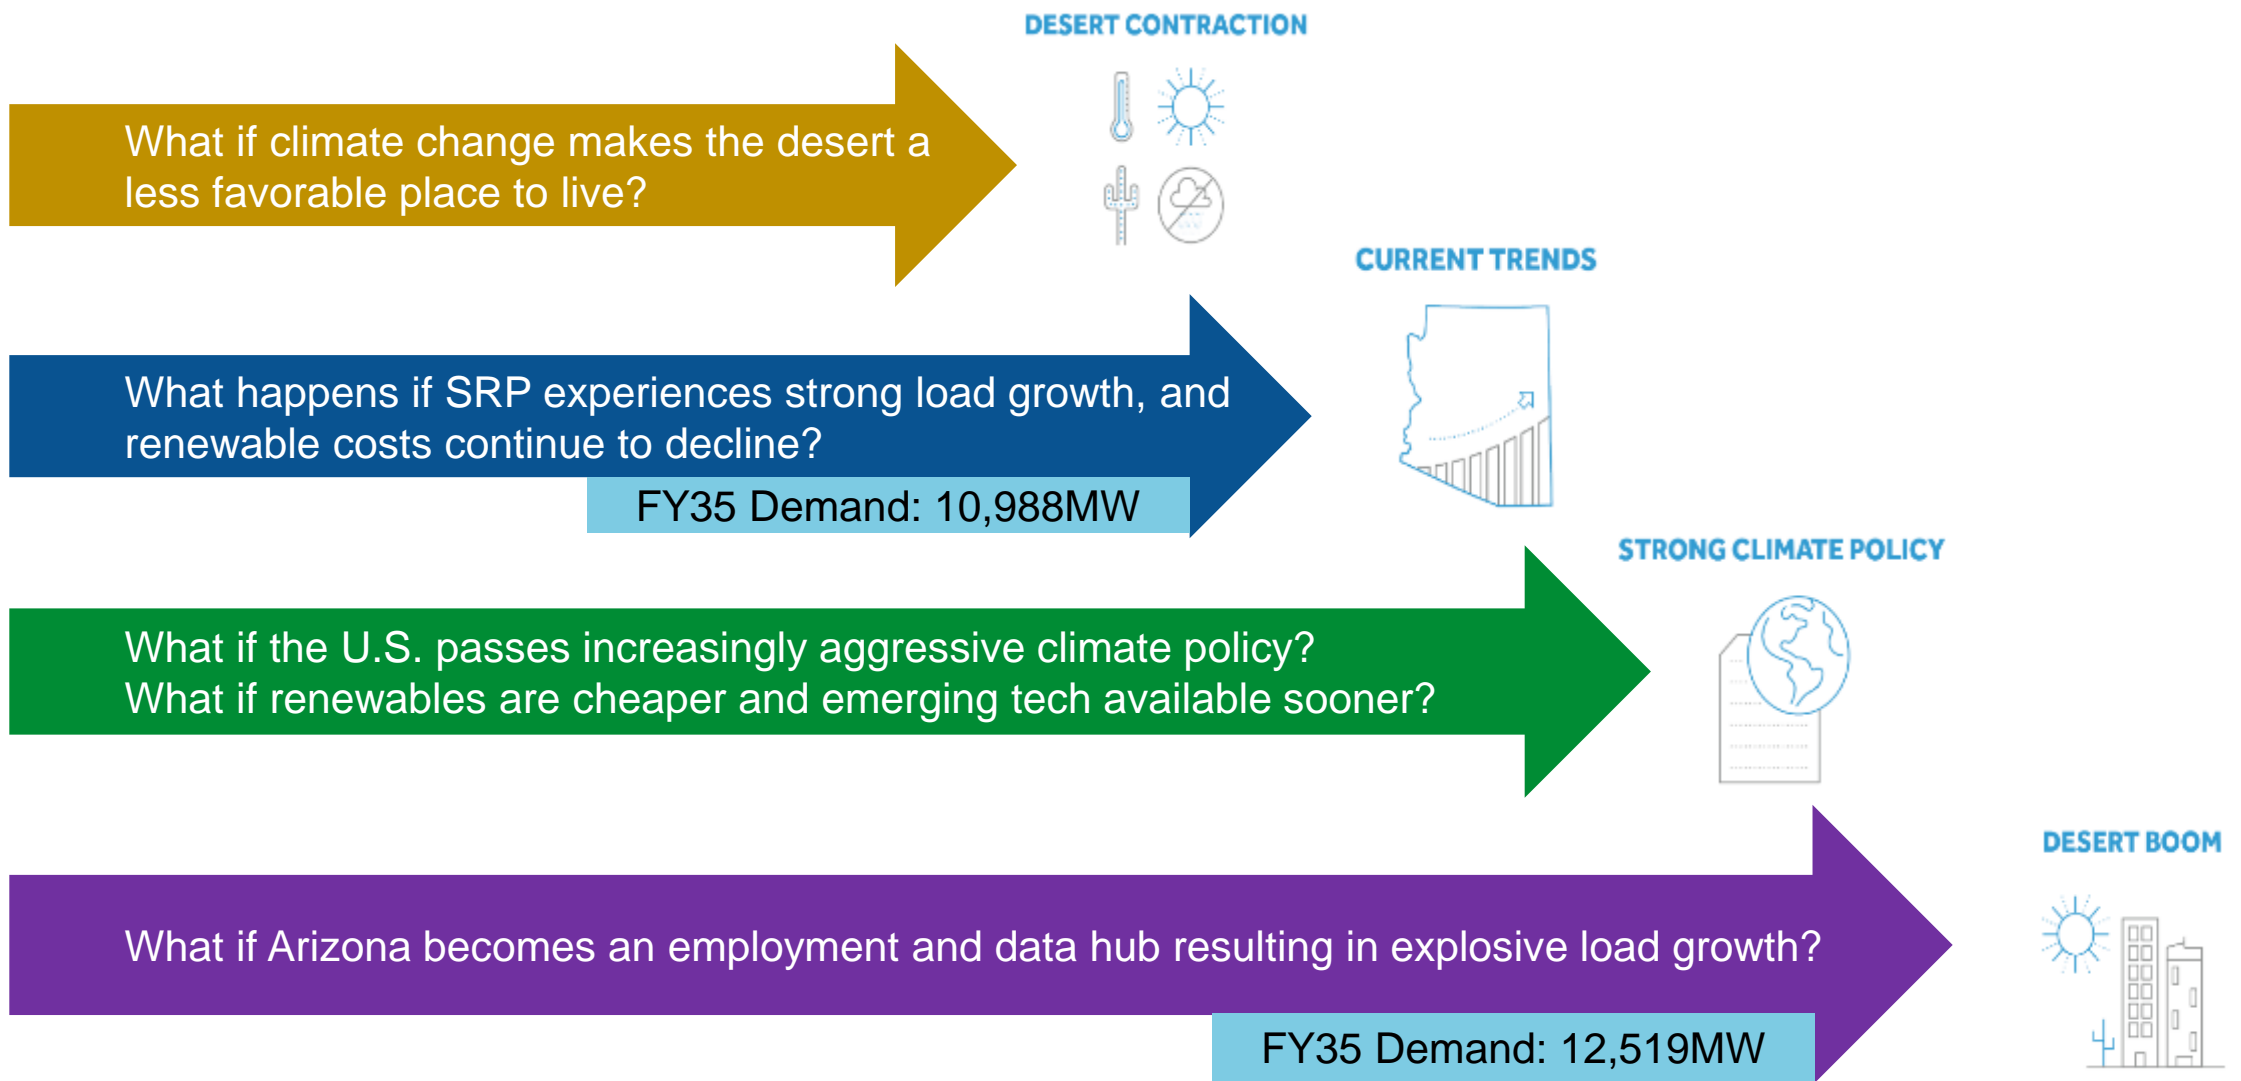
What if climate change makes the desert a less favorable place to live?

DESERT CONTRACTION

What happens if SRP experiences strong load growth, and renewable costs continue to decline?

FY35 Demand: 10,988MW

CURRENT TRENDS

What if the U.S. passes increasingly aggressive climate policy?
What if renewables are cheaper and emerging tech available sooner?

STRONG CLIMATE POLICY

What if Arizona becomes an employment and data hub resulting in explosive load growth?

FY35 Demand: 12,519MW

DESERT BOOM